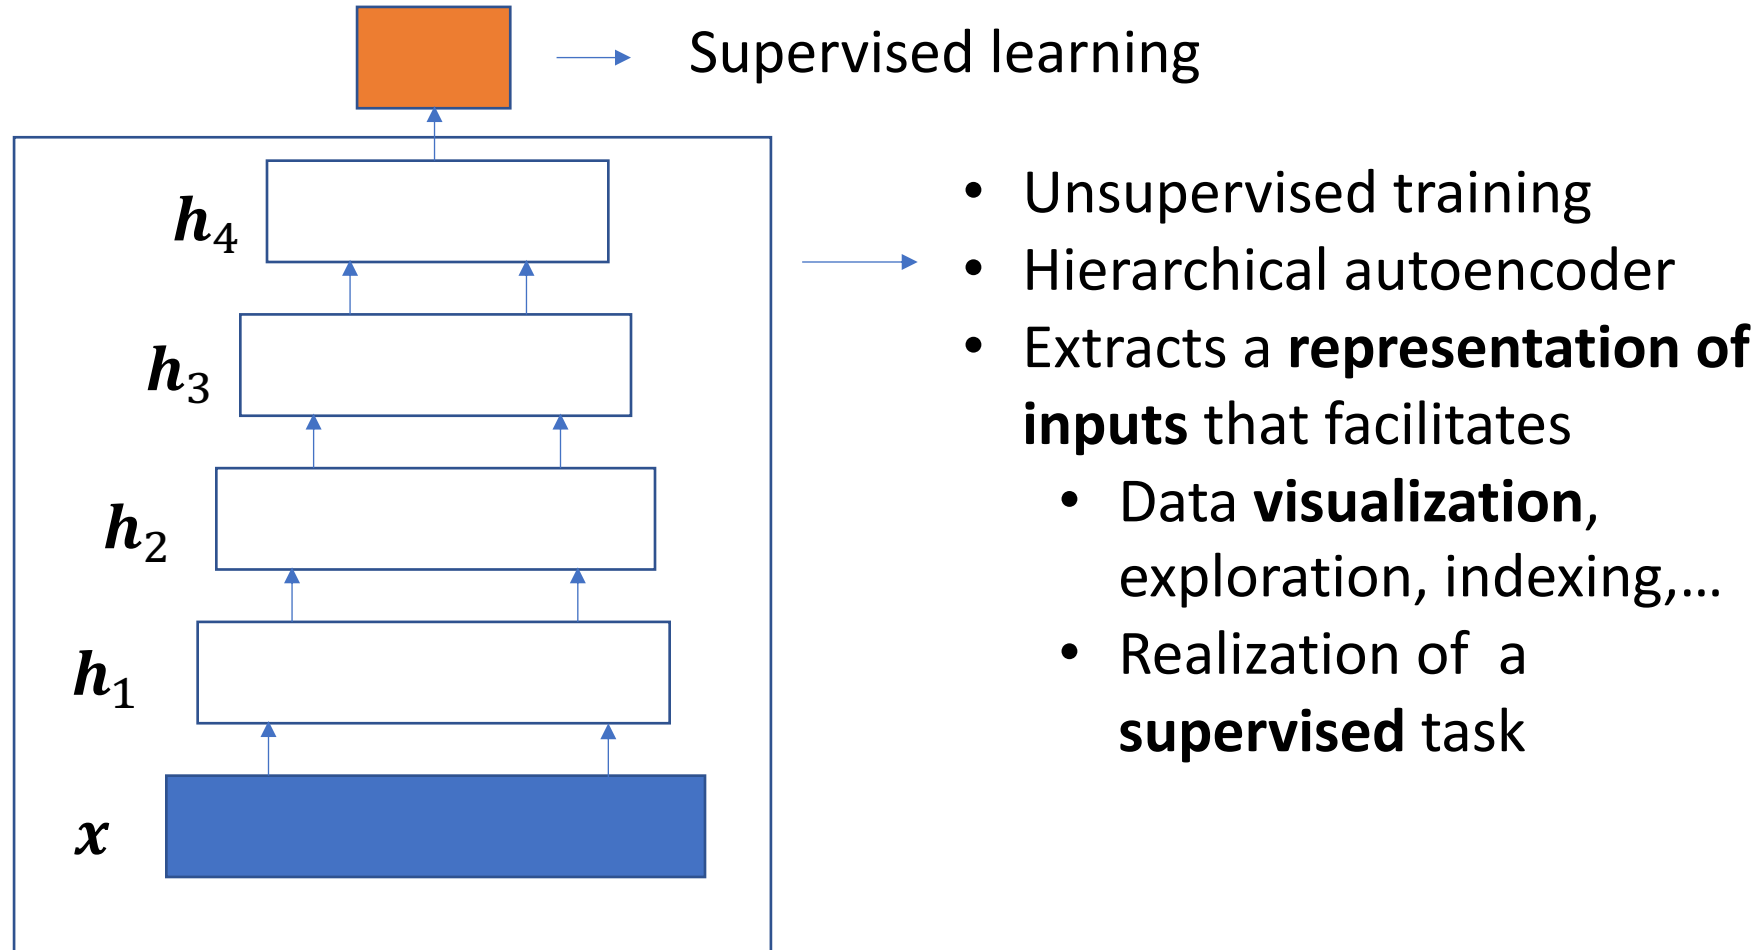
Supervised learning

$\boldsymbol{h}_4$

$\boldsymbol{h}_3$

$\boldsymbol{h}_2$

$\boldsymbol{h}_1$

$\boldsymbol{x}$

- Unsupervised training
- Hierarchical autoencoder
- Extracts a **representation of inputs** that facilitates
  - Data **visualization**, exploration, indexing,…
  - Realization of a **supervised** task